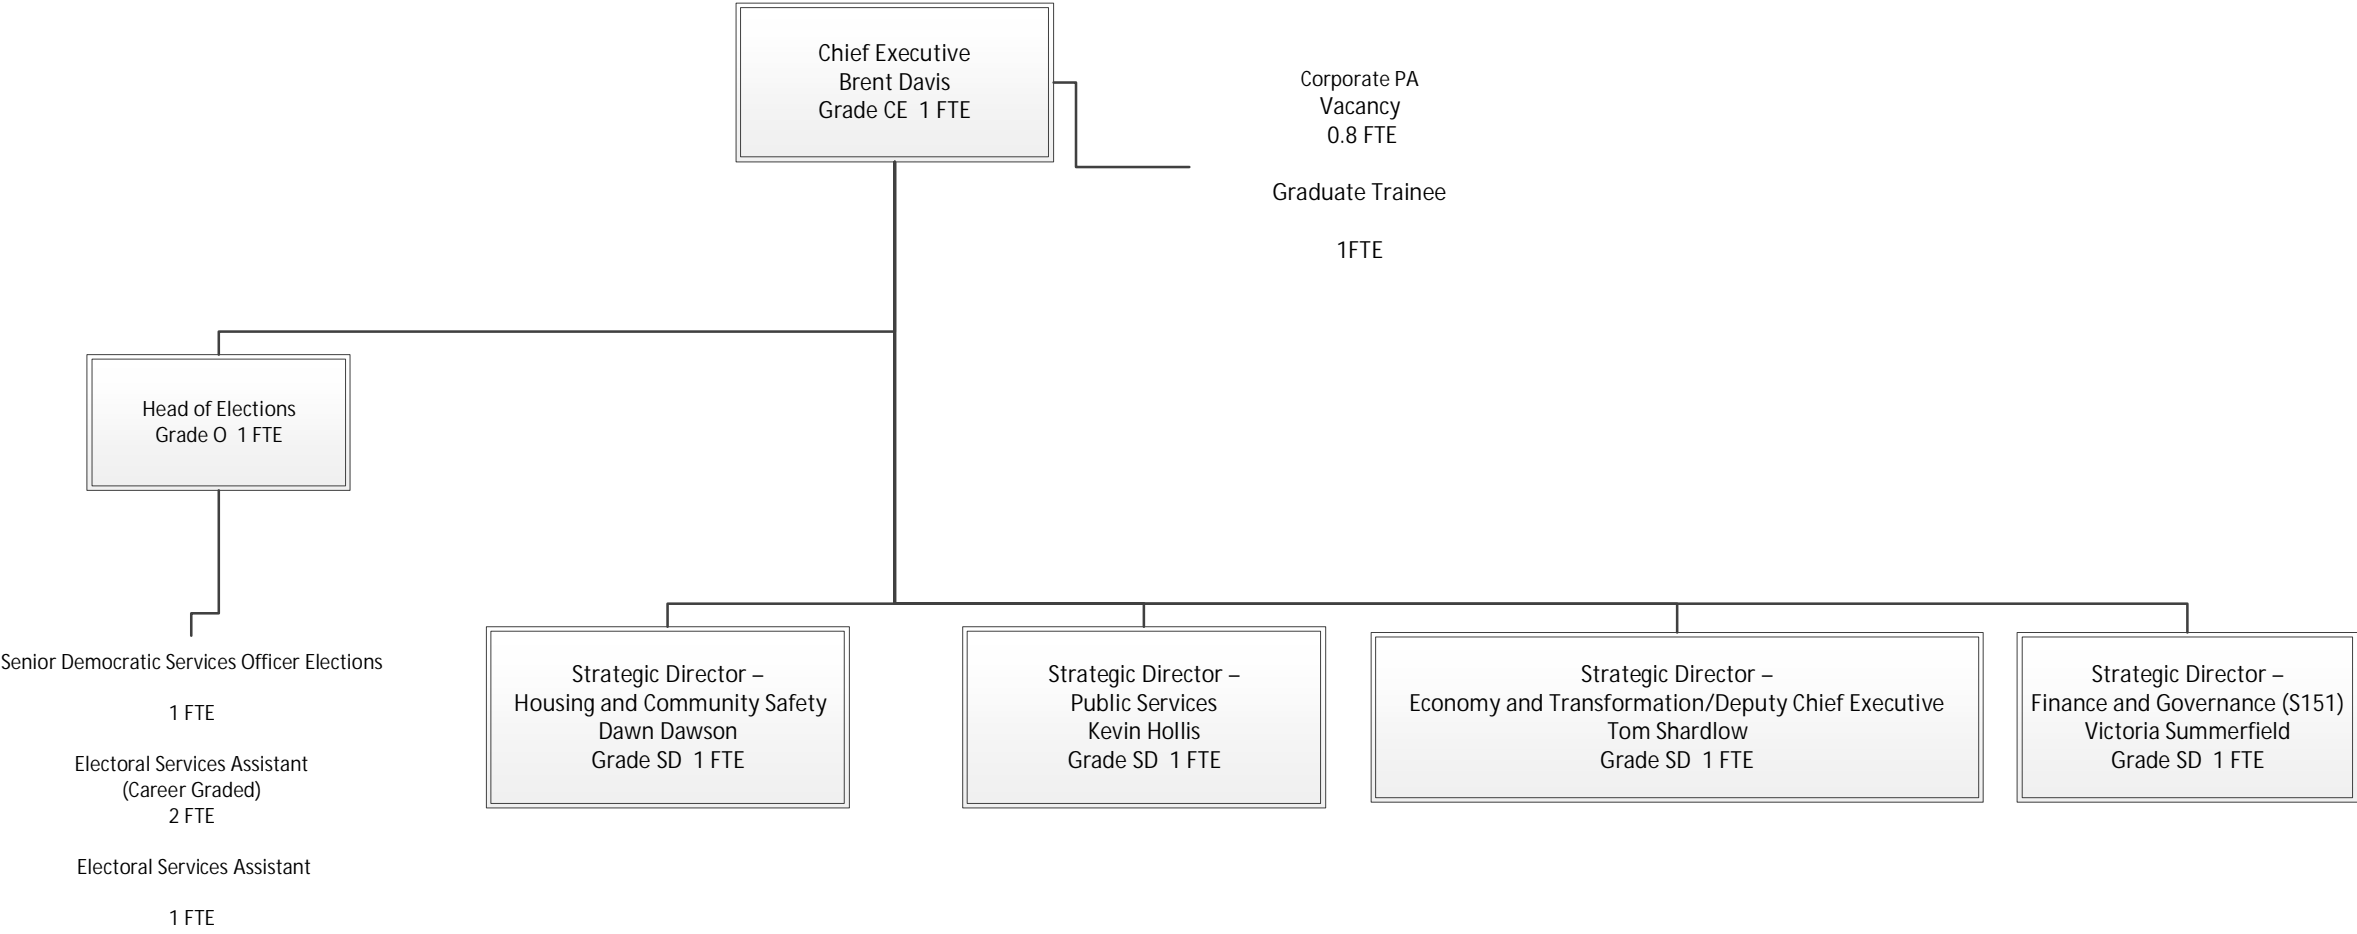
Chief Executive
Brent Davis
Grade CE 1 FTE

Corporate PA
Vacancy
0.8 FTE

Graduate Trainee

1FTE

Head of Elections
Grade O 1 FTE

Senior Democratic Services Officer Elections

1 FTE

Electoral Services Assistant
(Career Graded)
2 FTE

Electoral Services Assistant

1 FTE

Strategic Director –
Housing and Community Safety
Dawn Dawson
Grade SD 1 FTE

Strategic Director –
Public Services
Kevin Hollis
Grade SD 1 FTE

Strategic Director –
Economy and Transformation/Deputy Chief Executive
Tom Shardlow
Grade SD 1 FTE

Strategic Director –
Finance and Governance (S151)
Victoria Summerfield
Grade SD 1 FTE